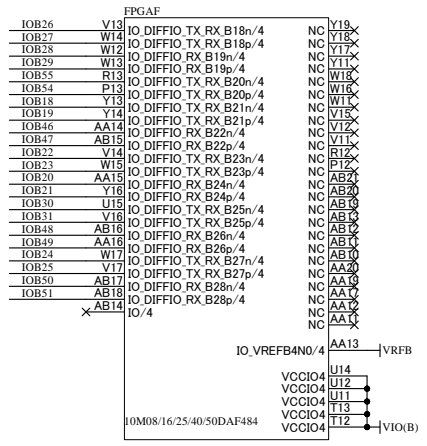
FPGAF

IOB26 V13 IO_DIFFIO_TX_RX_B18n/4 NC Y19
IOB27 W14 IO_DIFFIO_TX_RX_B18p/4 NC Y18
IOB28 W12 IO_DIFFIO_RX_B19n/4 NC Y17
IOB29 W13 IO_DIFFIO_RX_B19p/4 NC Y11
IOB55 R13 IO_DIFFIO_TX_RX_B20n/4 NC W18
IOB54 P13 IO_DIFFIO_TX_RX_B20p/4 NC W16
IOB18 Y13 IO_DIFFIO_TX_RX_B21n/4 NC W11
IOB19 Y14 IO_DIFFIO_TX_RX_B21p/4 NC V15
IOB46 AA14 IO_DIFFIO_RX_B22n/4 NC V12
IOB47 AB15 IO_DIFFIO_RX_B22p/4 NC V11
IOB22 V14 IO_DIFFIO_TX_RX_B23n/4 NC R12
IOB23 W15 IO_DIFFIO_TX_RX_B23p/4 NC P12
IOB20 AA15 IO_DIFFIO_RX_B24n/4 NC AB20
IOB21 Y16 IO_DIFFIO_RX_B24p/4 NC AB21
IOB30 U15 IO_DIFFIO_TX_RX_B25n/4 NC AB19
IOB31 V16 IO_DIFFIO_TX_RX_B25p/4 NC AB13
IOB48 AB16 IO_DIFFIO_RX_B26n/4 NC AB12
IOB49 AA16 IO_DIFFIO_RX_B26p/4 NC AB11
IOB24 W17 IO_DIFFIO_TX_RX_B27n/4 NC AB10
IOB25 V17 IO_DIFFIO_TX_RX_B27p/4 NC AA20
IOB50 AB17 IO_DIFFIO_RX_B28n/4 NC AA13
IOB51 AB18 IO_DIFFIO_RX_B28p/4 NC AA12
AB14 IO/4 NC AA11
NC

IO_VREFB4N0/4 AA13 VRFB

VCCIO4 U14
VCCIO4 U12
VCCIO4 U11
VCCIO4 T13
VCCIO4 T12 VIO(B)

10M08/16/25/40/50DAF484